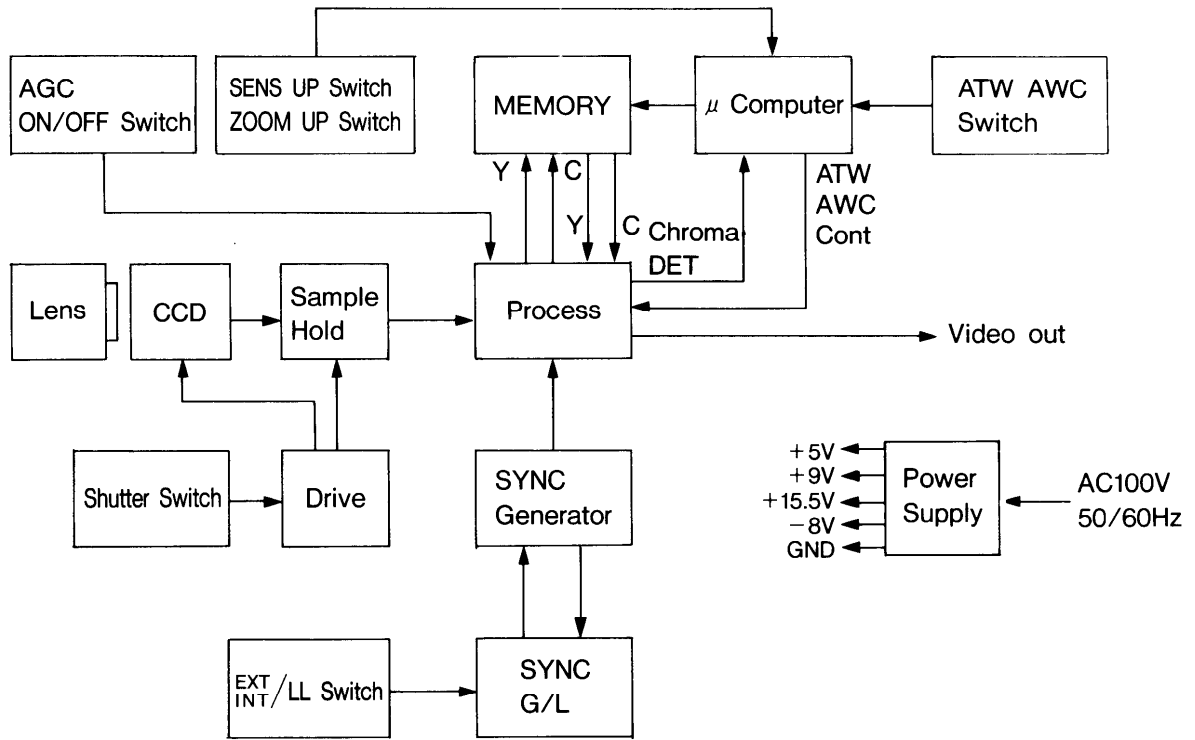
AGC
ON/OFF Switch

SENS UP Switch
ZOOM UP Switch

MEMORY

$\mu$ Computer

ATW AWC
Switch

Y
C
Y
C
Chroma
DET

ATW
AWC
Cont

Lens

CCD

Sample
Hold

Process

Video out

Shutter Switch

Drive

SYNC
Generator

+5V
+9V
+15.5V
−8V
GND

Power
Supply

AC100V
50/60Hz

$\frac{EXT}{INT}$/LL Switch

SYNC
G/L